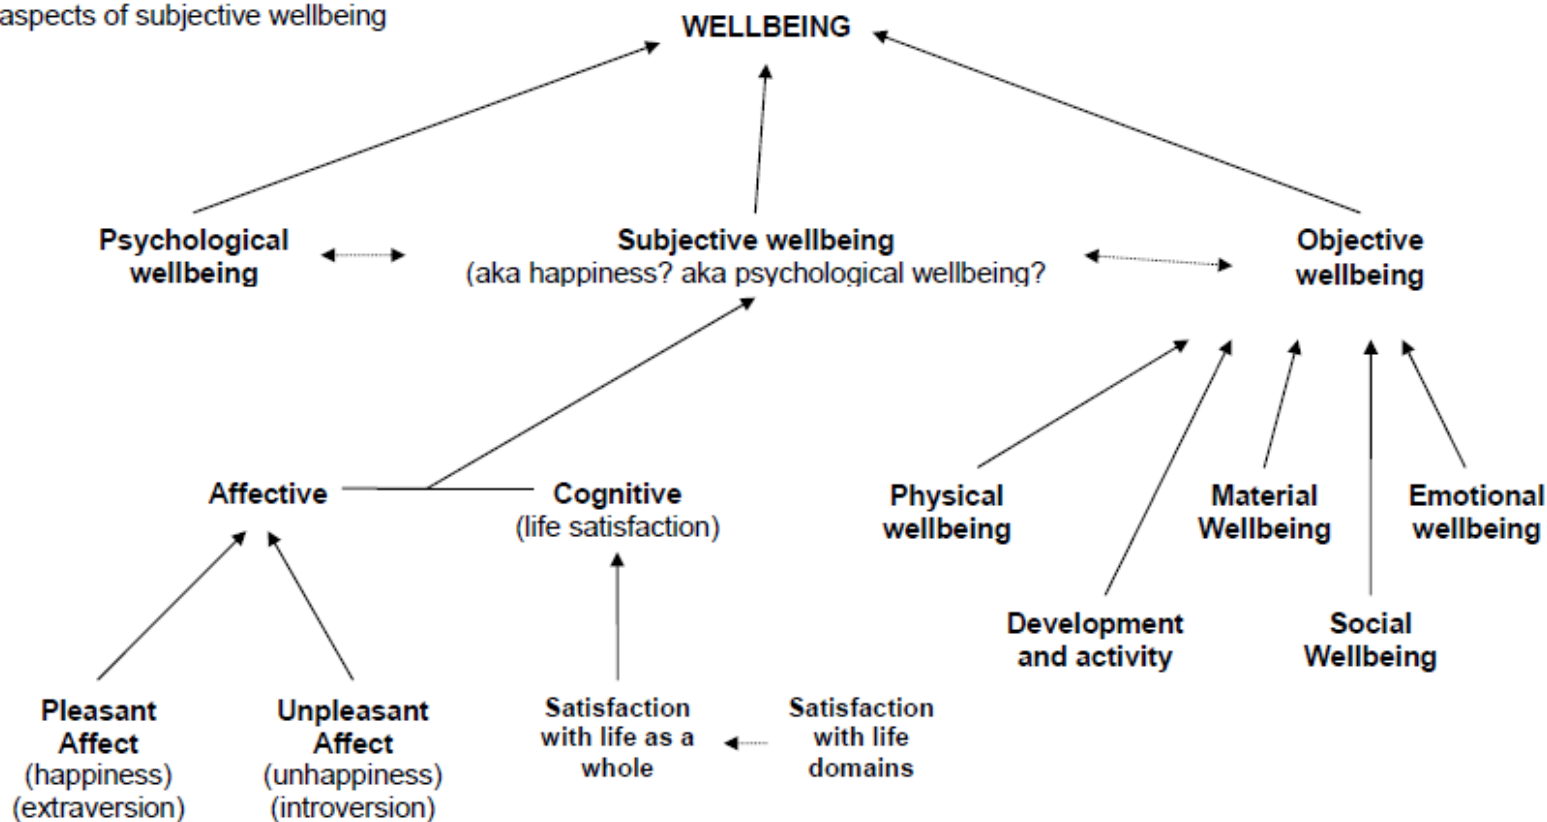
aspects of subjective wellbeing

WELLBEING

Psychological wellbeing

Subjective wellbeing
(aka happiness? aka psychological wellbeing?

Objective wellbeing

Affective

Cognitive
(life satisfaction)

Physical wellbeing

Material Wellbeing

Emotional wellbeing

Development and activity

Social Wellbeing

Pleasant Affect
(happiness)
(extraversion)

Unpleasant Affect
(unhappiness)
(introversion)

Satisfaction with life as a whole

Satisfaction with life domains